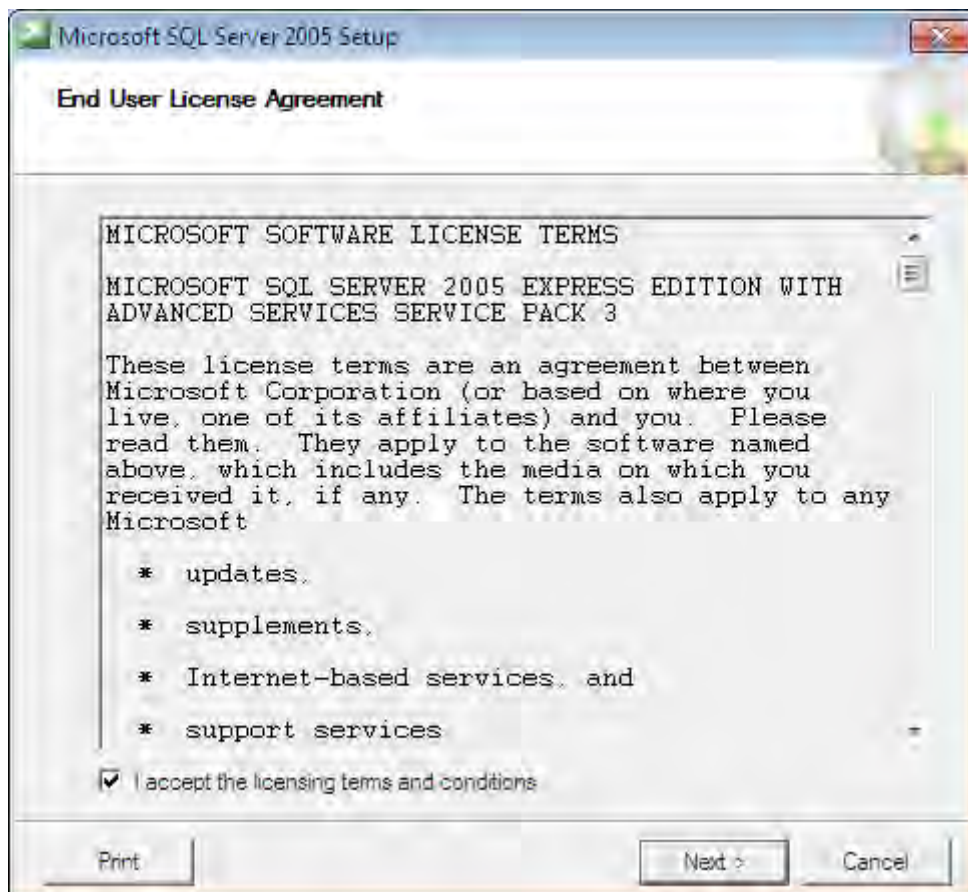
Microsoft SQL Server 2005 Setup

End User License Agreement

MICROSOFT SOFTWARE LICENSE TERMS

MICROSOFT SQL SERVER 2005 EXPRESS EDITION WITH ADVANCED SERVICES SERVICE PACK 3

These license terms are an agreement between Microsoft Corporation (or based on where you live, one of its affiliates) and you. Please read them. They apply to the software named above, which includes the media on which you received it, if any. The terms also apply to any Microsoft

* updates,

* supplements,

* Internet-based services, and

* support services

I accept the licensing terms and conditions

Print

Next >

Cancel